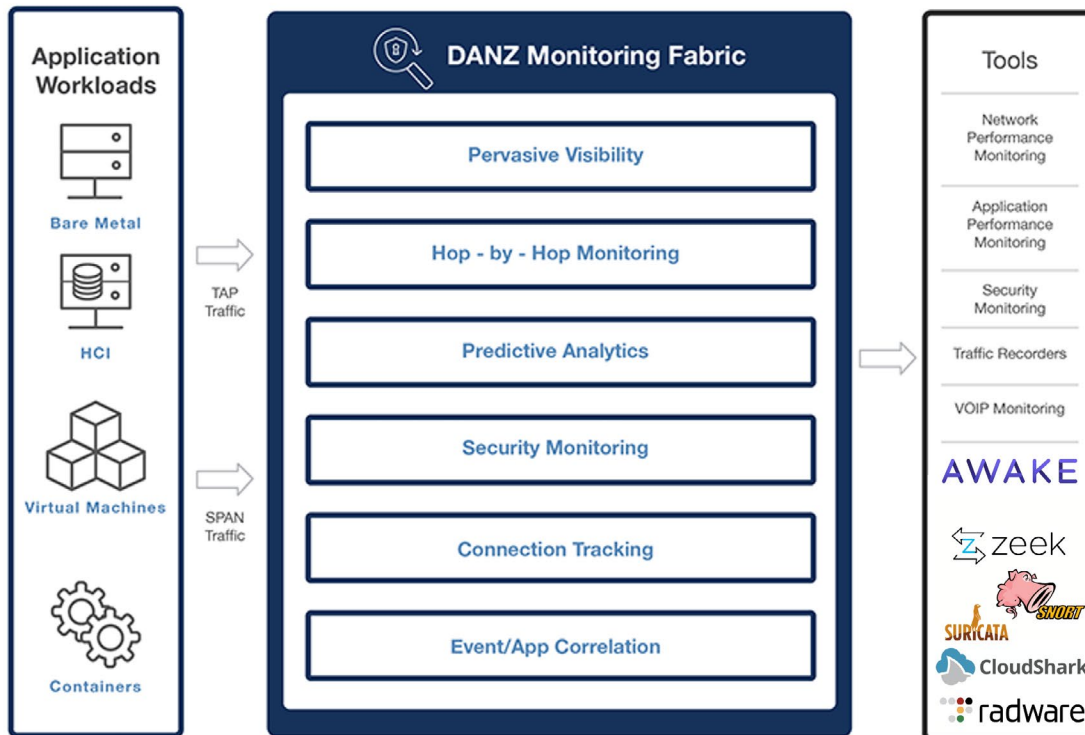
Application Workloads

Bare Metal

HCI

Virtual Machines

Containers

TAP Traffic

SPAN Traffic

DANZ Monitoring Fabric

Pervasive Visibility

Hop - by - Hop Monitoring

Predictive Analytics

Security Monitoring

Connection Tracking

Event/App Correlation

Tools

Network Performance Monitoring

Application Performance Monitoring

Security Monitoring

Traffic Recorders

VOIP Monitoring

AWAKE

zeek

SURICATA

SNORT

CloudShark

radware